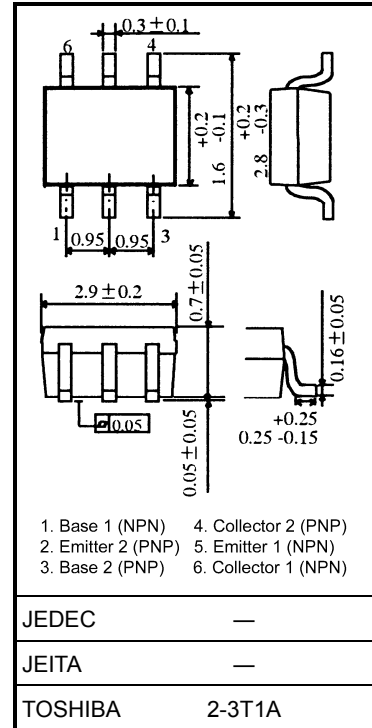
$0.3 \pm 0.1$

6

4

$1.6 {}^{+0.2}_{-0.1}$

$2.8 {}^{+0.2}_{-0.3}$

1

0.95

0.95

3

$2.9 \pm 0.2$

$0.7 \pm 0.05$

$0.16 \pm 0.05$

0.05

$0.05 \pm 0.05$

$0.25 {}^{+0.25}_{-0.15}$

1. Base 1 (NPN)
2. Emitter 2 (PNP)
3. Base 2 (PNP)
4. Collector 2 (PNP)
5. Emitter 1 (NPN)
6. Collector 1 (NPN)

| JEDEC | — |
|---|---|
| JEITA | — |
| TOSHIBA | 2-3T1A |